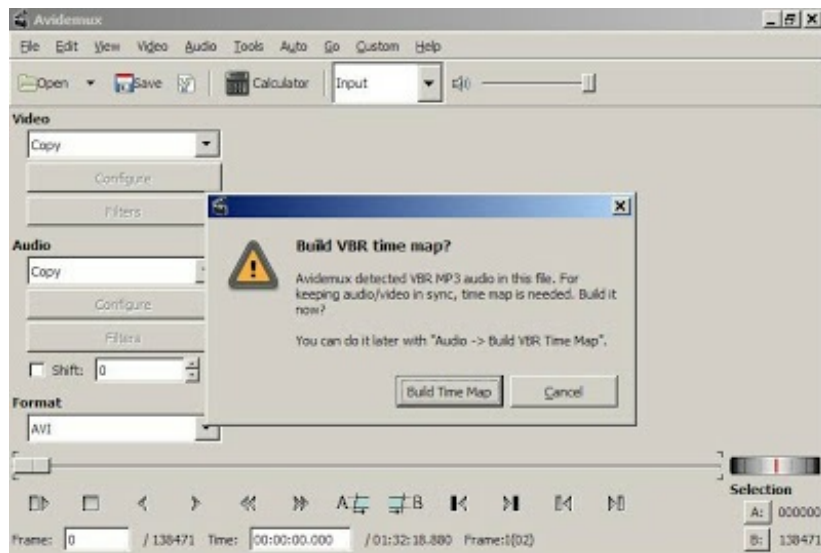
Avidemux

File Edit View Video Audio Tools Auto Go Custom Help

Open Save Calculator Input

Video

Copy

Configure

Filters

Audio

Copy

Configure

Filters

Shift: 0

Format

AVI

Build VBR time map?

Avidemux detected VBR MP3 audio in this file. For keeping audio/video in sync, time map is needed. Build it now?

You can do it later with "Audio -> Build VBR Time Map".

Build Time Map Cancel

Selection

A: 000000

B: 138471

Frame: 0 / 138471 Time: 00:00:00.000 / 01:32:18.880 Frame:I(02)